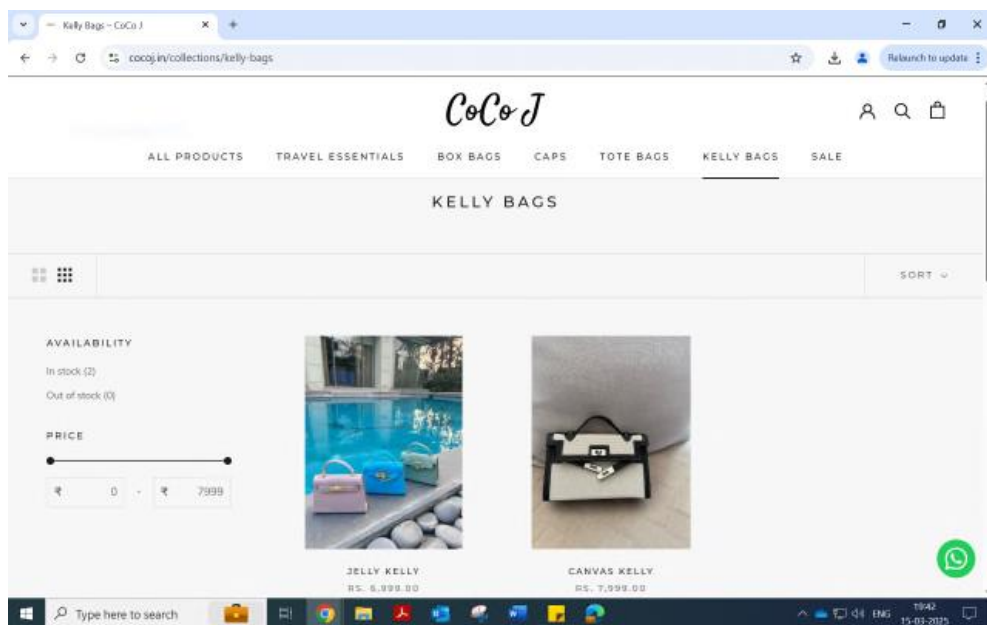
Kelly Bags – CoCo J
×
+
cocoj.in/collections/kelly-bags
Relaunch to update

CoCo J

ALL PRODUCTS TRAVEL ESSENTIALS BOX BAGS CAPS TOTE BAGS KELLY BAGS SALE

KELLY BAGS

SORT

AVAILABILITY
In stock (2)
Out of stock (0)

PRICE
₹ 0 - ₹ 7999

JELLY KELLY
RS. 6,999.00

CANVAS KELLY
RS. 7,999.00

Type here to search
ENG 19:42 15-03-2025